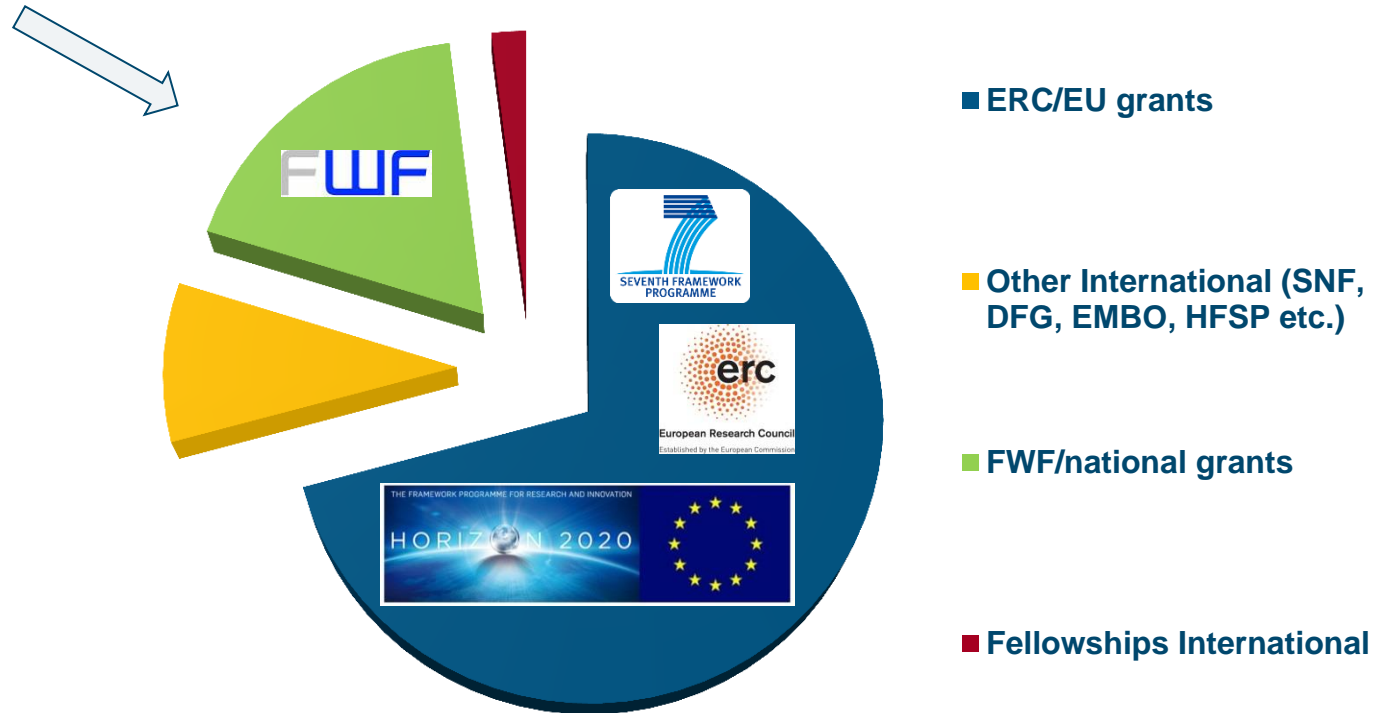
FWF

SEVENTH FRAMEWORK PROGRAMME

erc
European Research Council
Established by the European Commission

THE FRAMEWORK PROGRAMME FOR RESEARCH AND INNOVATION
HORIZON 2020

ERC/EU grants

Other International (SNF, DFG, EMBO, HFSP etc.)

FWF/national grants

Fellowships International